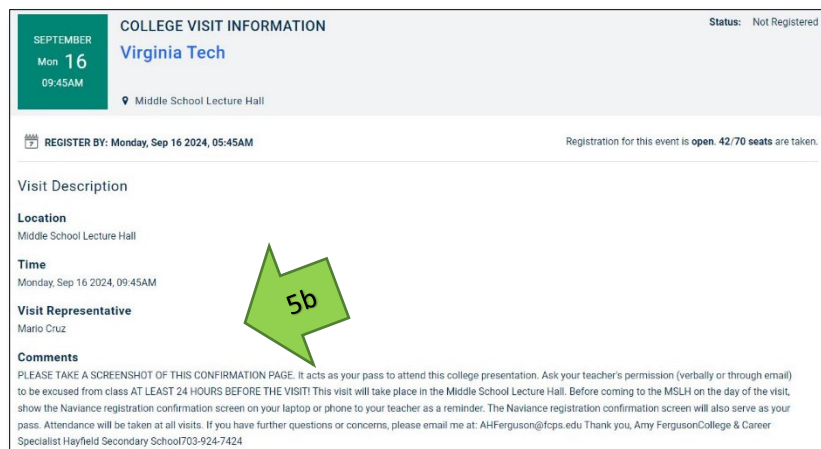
SEPTEMBER
Mon 16
09:45AM

COLLEGE VISIT INFORMATION
Virginia Tech

Middle School Lecture Hall

Status: Not Registered

REGISTER BY: Monday, Sep 16 2024, 05:45AM

Registration for this event is open. 42/70 seats are taken.

Visit Description

Location
Middle School Lecture Hall

Time
Monday, Sep 16 2024, 09:45AM

Visit Representative
Mario Cruz

5b

Comments
PLEASE TAKE A SCREENSHOT OF THIS CONFIRMATION PAGE. It acts as your pass to attend this college presentation. Ask your teacher's permission (verbally or through email) to be excused from class AT LEAST 24 HOURS BEFORE THE VISIT! This visit will take place in the Middle School Lecture Hall. Before coming to the MSLH on the day of the visit, show the Naviance registration confirmation screen on your laptop or phone to your teacher as a reminder. The Naviance registration confirmation screen will also serve as your pass. Attendance will be taken at all visits. If you have further questions or concerns, please email me at: AHFerguson@fcps.edu Thank you, Amy FergusonCollege & Career Specialist Hayfield Secondary School703-924-7424